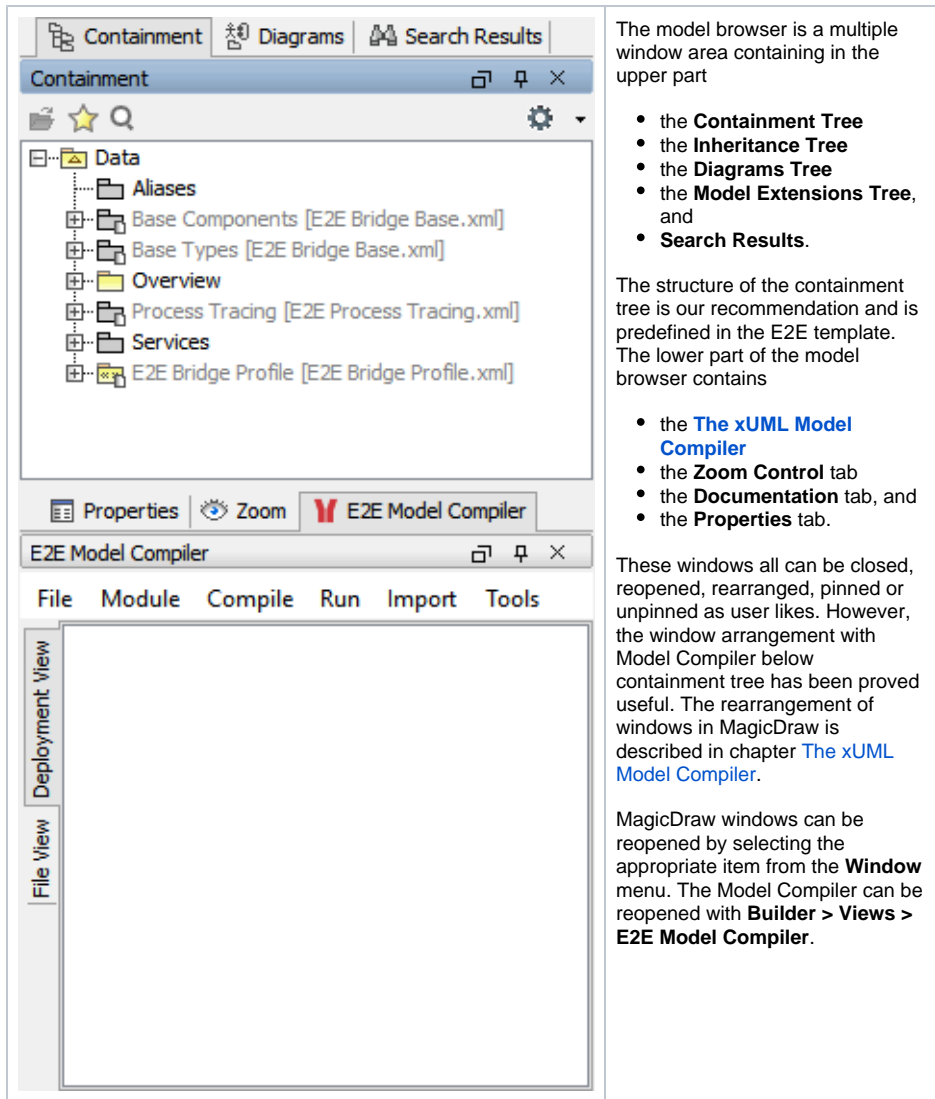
Containment | Diagrams | Search Results

Containment

Data
Aliases
Base Components [E2E Bridge Base.xml]
Base Types [E2E Bridge Base.xml]
Overview
Process Tracing [E2E Process Tracing.xml]
Services
E2E Bridge Profile [E2E Bridge Profile.xml]

Properties | Zoom | E2E Model Compiler

E2E Model Compiler

File Module Compile Run Import Tools

Deployment View
File View

The model browser is a multiple window area containing in the upper part

- the **Containment Tree**
- the **Inheritance Tree**
- the **Diagrams Tree**
- the **Model Extensions Tree**, and
- **Search Results**.

The structure of the containment tree is our recommendation and is predefined in the E2E template. The lower part of the model browser contains

- the **The xUML Model Compiler**
- the **Zoom Control** tab
- the **Documentation** tab, and
- the **Properties** tab.

These windows all can be closed, reopened, rearranged, pinned or unpinned as user likes. However, the window arrangement with Model Compiler below containment tree has been proved useful. The rearrangement of windows in MagicDraw is described in chapter The xUML Model Compiler.

MagicDraw windows can be reopened by selecting the appropriate item from the **Window** menu. The Model Compiler can be reopened with **Builder > Views > E2E Model Compiler**.